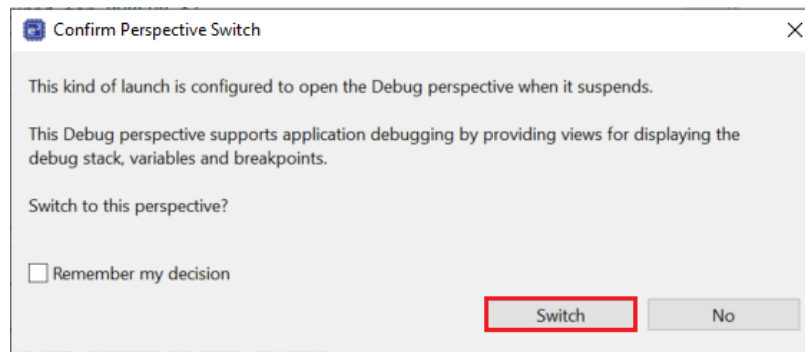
Confirm Perspective Switch

This kind of launch is configured to open the Debug perspective when it suspends.

This Debug perspective supports application debugging by providing views for displaying the debug stack, variables and breakpoints.

Switch to this perspective?

Remember my decision

Switch

No